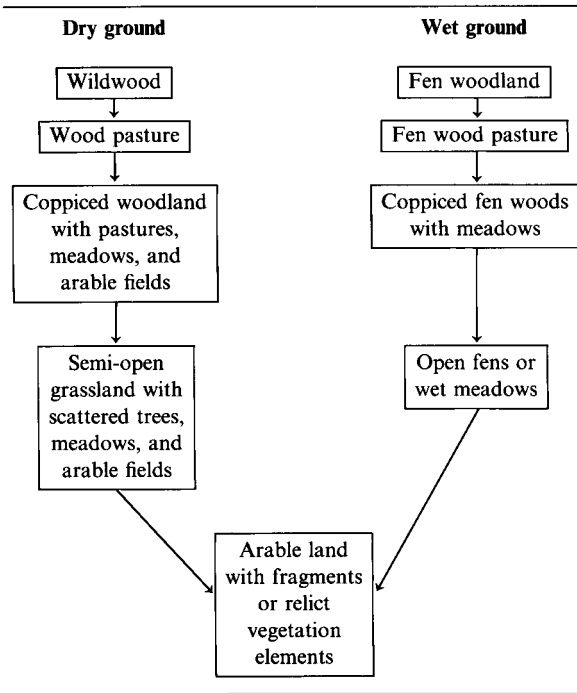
**Dry ground**

Wildwood

Wood pasture

Coppiced woodland with pastures, meadows, and arable fields

Semi-open grassland with scattered trees, meadows, and arable fields

**Wet ground**

Fen woodland

Fen wood pasture

Coppiced fen woods with meadows

Open fens or wet meadows

Arable land with fragments or relict vegetation elements